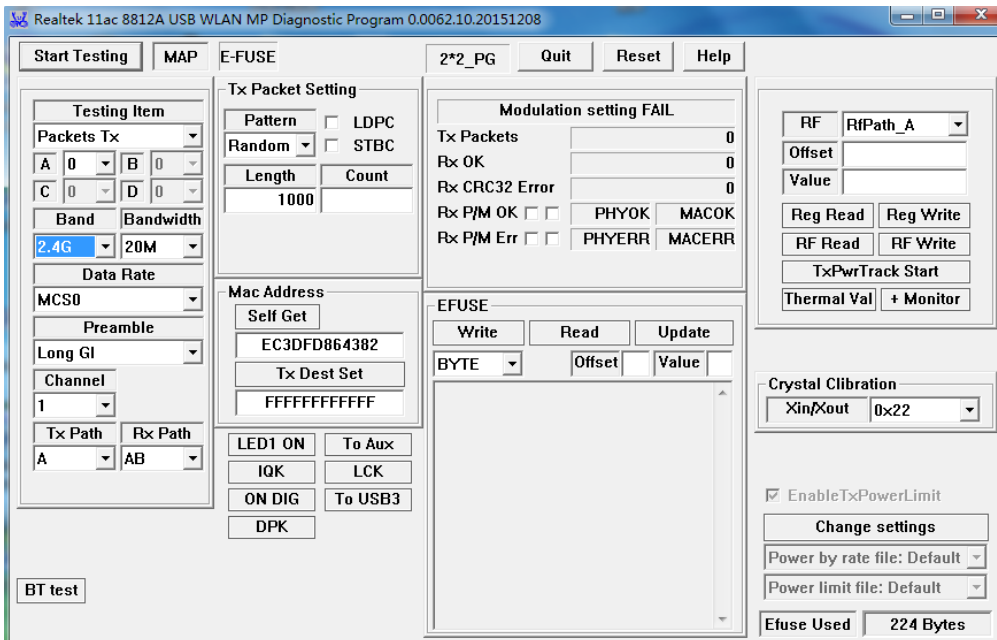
Realtek 11ac 8812A USB WLAN MP Diagnostic Program 0.0062.10.20151208

Start Testing
MAP
E-FUSE
2*2_PG
Quit
Reset
Help

Testing Item
Packets Tx
A 0
B 0
C 0
D 0
Band
Bandwidth
2.4G
20M
Data Rate
MCS0
Preamble
Long GI
Channel
1
Tx Path
Rx Path
A
AB

Tx Packet Setting
Pattern
LDPC
Random
STBC
Length
Count
1000

Mac Address
Self Get
EC3DFD864382
Tx Dest Set
FFFFFFFFFFFF

LED1 ON
To Aux
IQK
LCK
ON DIG
To USB3
DPK

Modulation setting FAIL
Tx Packets 0
Rx OK 0
Rx CRC32 Error 0
Rx P/M OK
PHYOK
MACOK
Rx P/M Err
PHYERR
MACERR

EFUSE
Write
Read
Update
BYTE
Offset
Value

RF
RfPath_A
Offset
Value
Reg Read
Reg Write
RF Read
RF Write
TxPwrTrack Start
Thermal Val
+ Monitor

Crystal Clibration
Xin/Xout
0x22

EnableTxPowerLimit
Change settings
Power by rate file: Default
Power limit file: Default
Efuse Used
224 Bytes

BT test